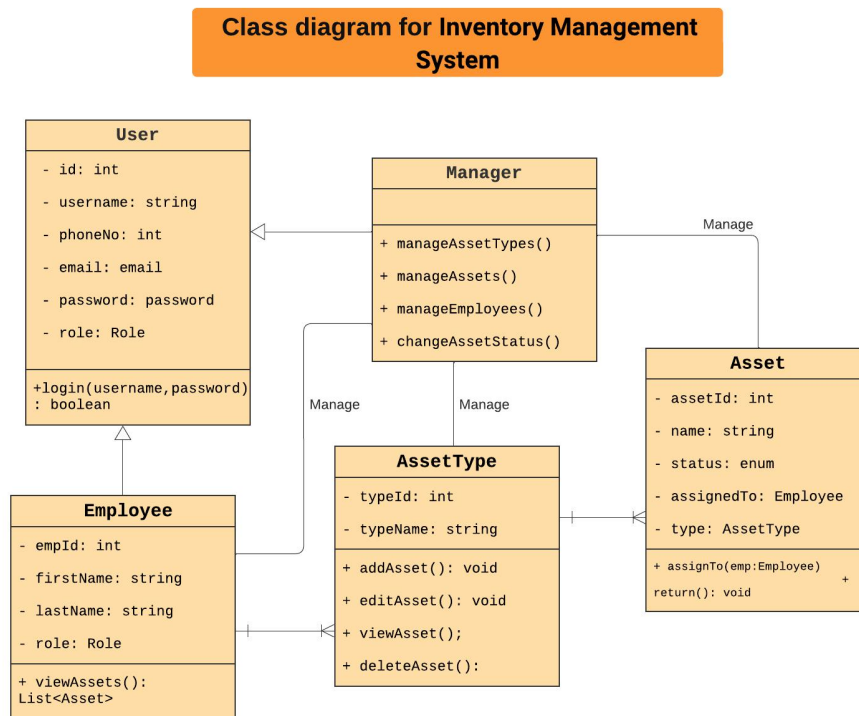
Class diagram for Inventory Management System

User

- id: int
- username: string
- phoneNo: int
- email: email
- password: password
- role: Role

+login(username,password) : boolean

Manager

+ manageAssetTypes()
+ manageAssets()
+ manageEmployees()
+ changeAssetStatus()

Manage

Manage

Manage

Asset

- assetId: int
- name: string
- status: enum
- assignedTo: Employee
- type: AssetType

+ assignTo(emp:Employee) + return(): void

AssetType

- typeId: int
- typeName: string

+ addAsset(): void
+ editAsset(): void
+ viewAsset();
+ deleteAsset():

Employee

- empId: int
- firstName: string
- lastName: string
- role: Role

+ viewAssets(): List<Asset>